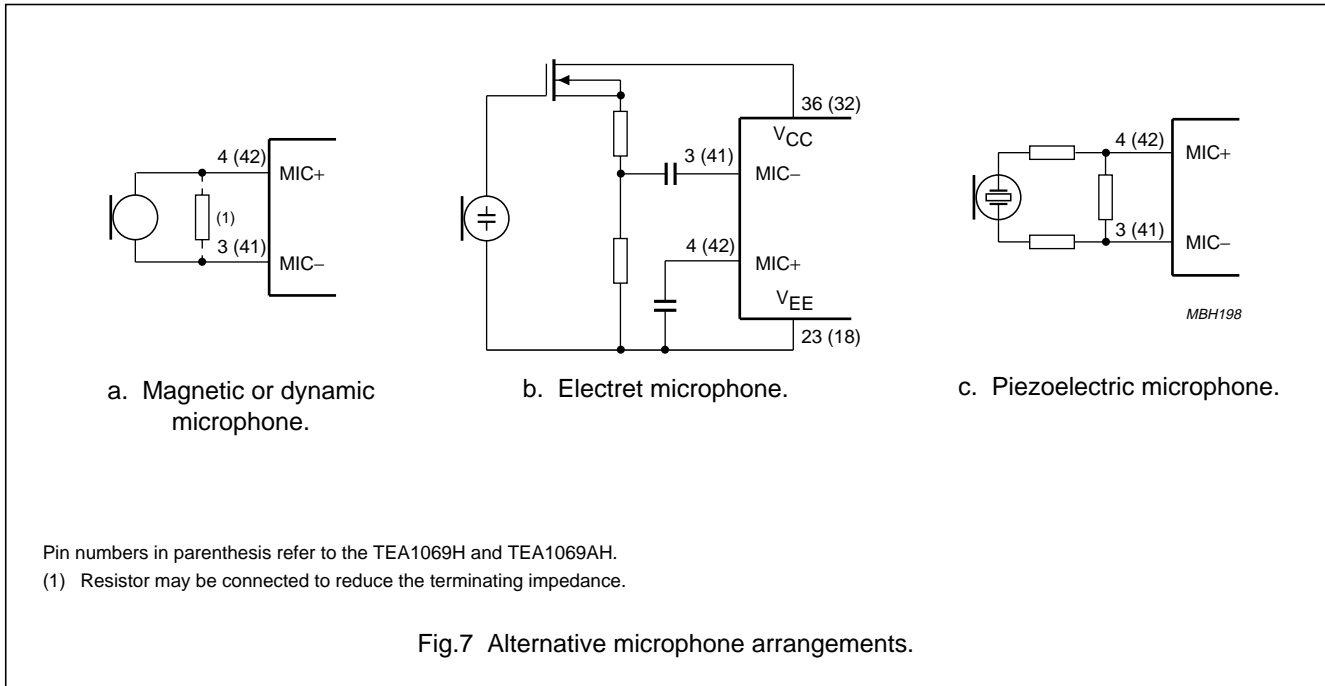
4 (42)
MIC+
(1)
3 (41)
MIC−

a. Magnetic or dynamic microphone.

36 (32)
$V_{CC}$
3 (41)
MIC−
4 (42)
MIC+
$V_{EE}$
23 (18)

b. Electret microphone.

4 (42)
MIC+
3 (41)
MIC−
MBH198

c. Piezoelectric microphone.

Pin numbers in parenthesis refer to the TEA1069H and TEA1069AH.
(1) Resistor may be connected to reduce the terminating impedance.

Fig.7 Alternative microphone arrangements.